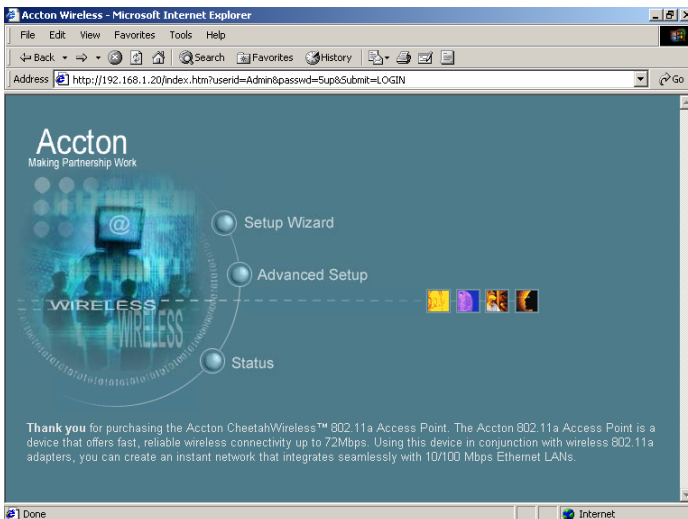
Accton Wireless - Microsoft Internet Explorer

File Edit View Favorites Tools Help

Back Search Favorites History

Address http://192.168.1.20/index.htm?userid=Admin&passwd=5up&Submit=LOGIN

Go

Accton
Making Partnership Work

@

WIRELESS
WIRELESS

Setup Wizard

Advanced Setup

Status

**Thank you** for purchasing the Accton CheetahWireless™ 802.11a Access Point. The Accton 802.11a Access Point is a device that offers fast, reliable wireless connectivity up to 72Mbps. Using this device in conjunction with wireless 802.11a adapters, you can create an instant network that integrates seamlessly with 10/100 Mbps Ethernet LANs.

Done

Internet